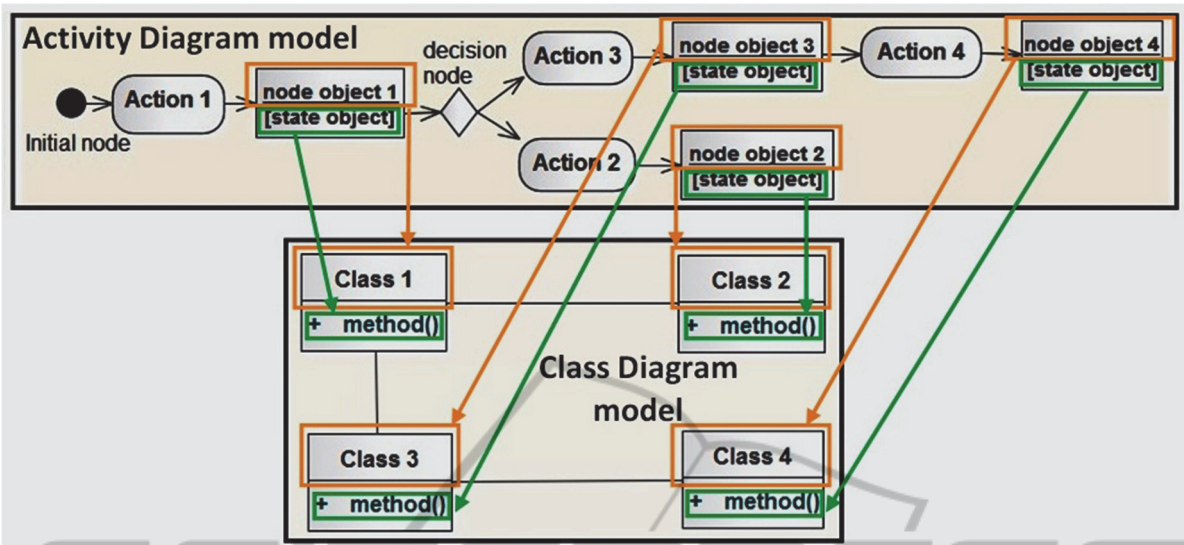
Activity Diagram model

Initial node

Action 1

node object 1
[state object]

decision node

Action 3

node object 3
[state object]

Action 4

node object 4
[state object]

Action 2

node object 2
[state object]

Class 1
+ method()

Class 2
+ method()

Class Diagram model

Class 3
+ method()

Class 4
+ method()